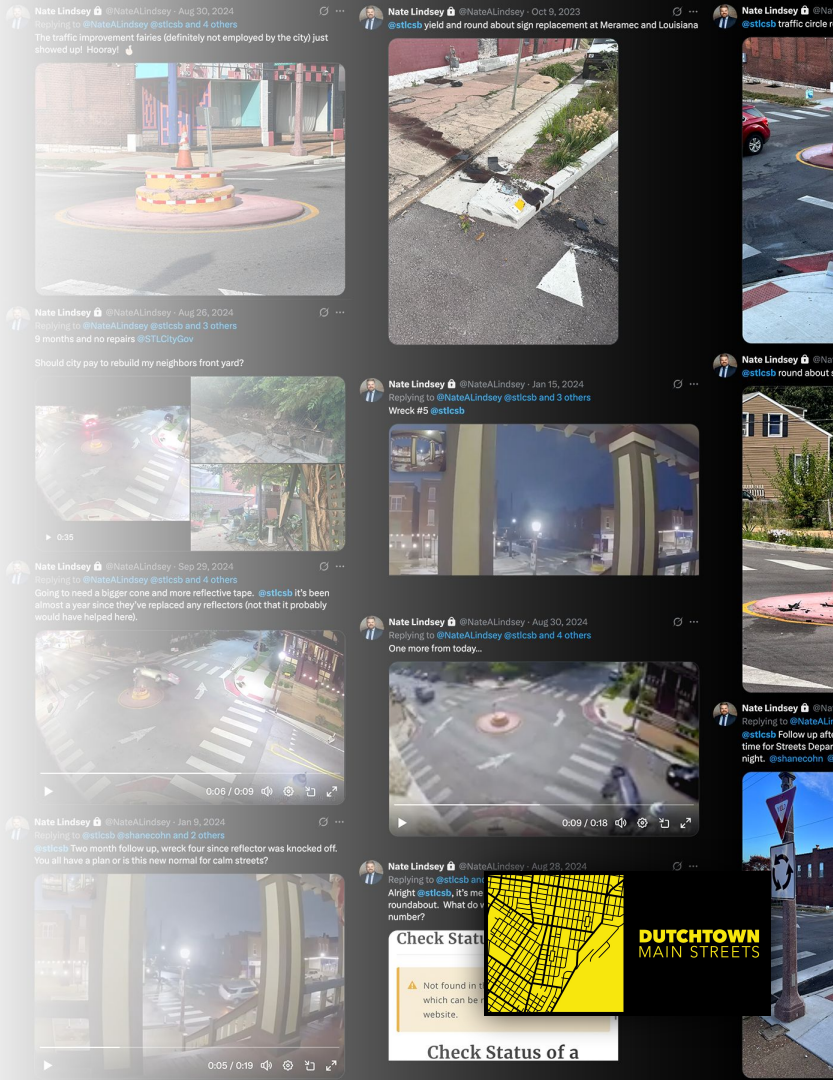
Nate Lindsey @NateALindsey · Aug 30, 2024
Replying to @NateALindsey @stlcsb and 4 others
The traffic improvement fairies (definitely not employed by the city) just showed up! Hooray! ✌

Nate Lindsey @NateALindsey · Aug 26, 2024
Replying to @NateALindsey @stlcsb and 3 others
9 months and no repairs @STLCityGov

Should city pay to rebuild my neighbors front yard?

0:35

Nate Lindsey @NateALindsey · Sep 29, 2024
Replying to @NateALindsey @stlcsb and 4 others
Going to need a bigger cone and more reflective tape. @stlcsb it's been almost a year since they've replaced any reflectors (not that it probably would have helped here).

0:06 / 0:09

Nate Lindsey @NateALindsey · Jan 9, 2024
Replying to @stlcsb @shanecohn and 2 others
@stlcsb Two month follow up, wreck four since reflector was knocked off. You all have a plan or is this new normal for calm streets?

0:05 / 0:19

Nate Lindsey @NateALindsey · Oct 9, 2023
@stlcsb yield and round about sign replacement at Meramec and Louisiana

Nate Lindsey @NateALindsey · Jan 15, 2024
Replying to @NateALindsey @stlcsb and 3 others
Wreck #5 @stlcsb

Nate Lindsey @NateALindsey · Aug 30, 2024
Replying to @NateALindsey @stlcsb and 4 others
One more from today...

0:09 / 0:18

Nate Lindsey @NateALindsey · Aug 28, 2024
Replying to @stlcsb an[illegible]
Alright @stlcsb, it's me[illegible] roundabout. What do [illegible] number?

Check Statu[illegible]
Not found in t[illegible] which can be r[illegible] website.
Check Status of a

DUTCHTOWN
MAIN STREETS

Nate Lindsey @N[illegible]
@stlcsb traffic circle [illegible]

Nate Lindsey @N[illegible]
@stlcsb round about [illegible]

Nate Lindsey @N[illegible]
Replying to @NateALin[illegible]
@stlcsb Follow up aft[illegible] time for Streets Depar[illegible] night. @shanecohn @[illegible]